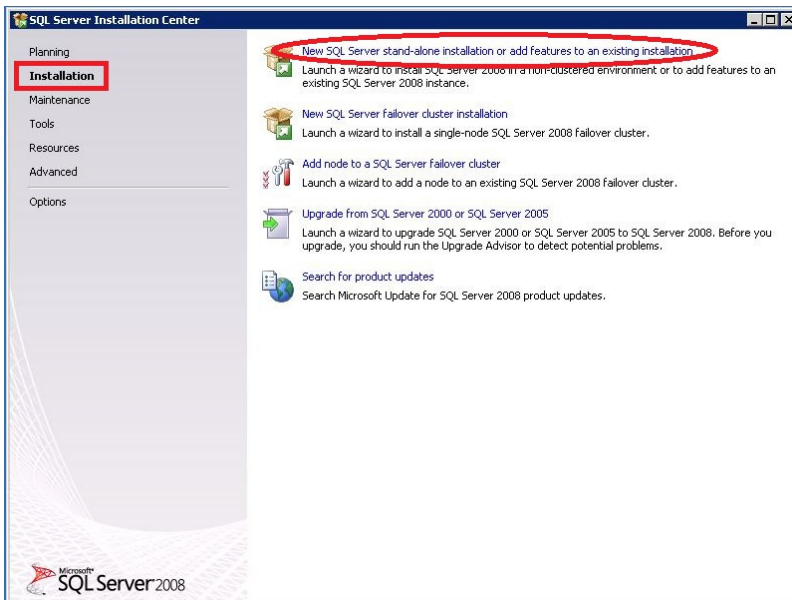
SQL Server Installation Center

Planning
Installation
Maintenance
Tools
Resources
Advanced
Options

New SQL Server stand-alone installation or add features to an existing installation
Launch a wizard to install SQL Server 2008 in a non-clustered environment or to add features to an existing SQL Server 2008 instance.

New SQL Server failover cluster installation
Launch a wizard to install a single-node SQL Server 2008 failover cluster.

Add node to a SQL Server failover cluster
Launch a wizard to add a node to an existing SQL Server 2008 failover cluster.

Upgrade from SQL Server 2000 or SQL Server 2005
Launch a wizard to upgrade SQL Server 2000 or SQL Server 2005 to SQL Server 2008. Before you upgrade, you should run the Upgrade Advisor to detect potential problems.

Search for product updates
Search Microsoft Update for SQL Server 2008 product updates.

Microsoft SQL Server 2008